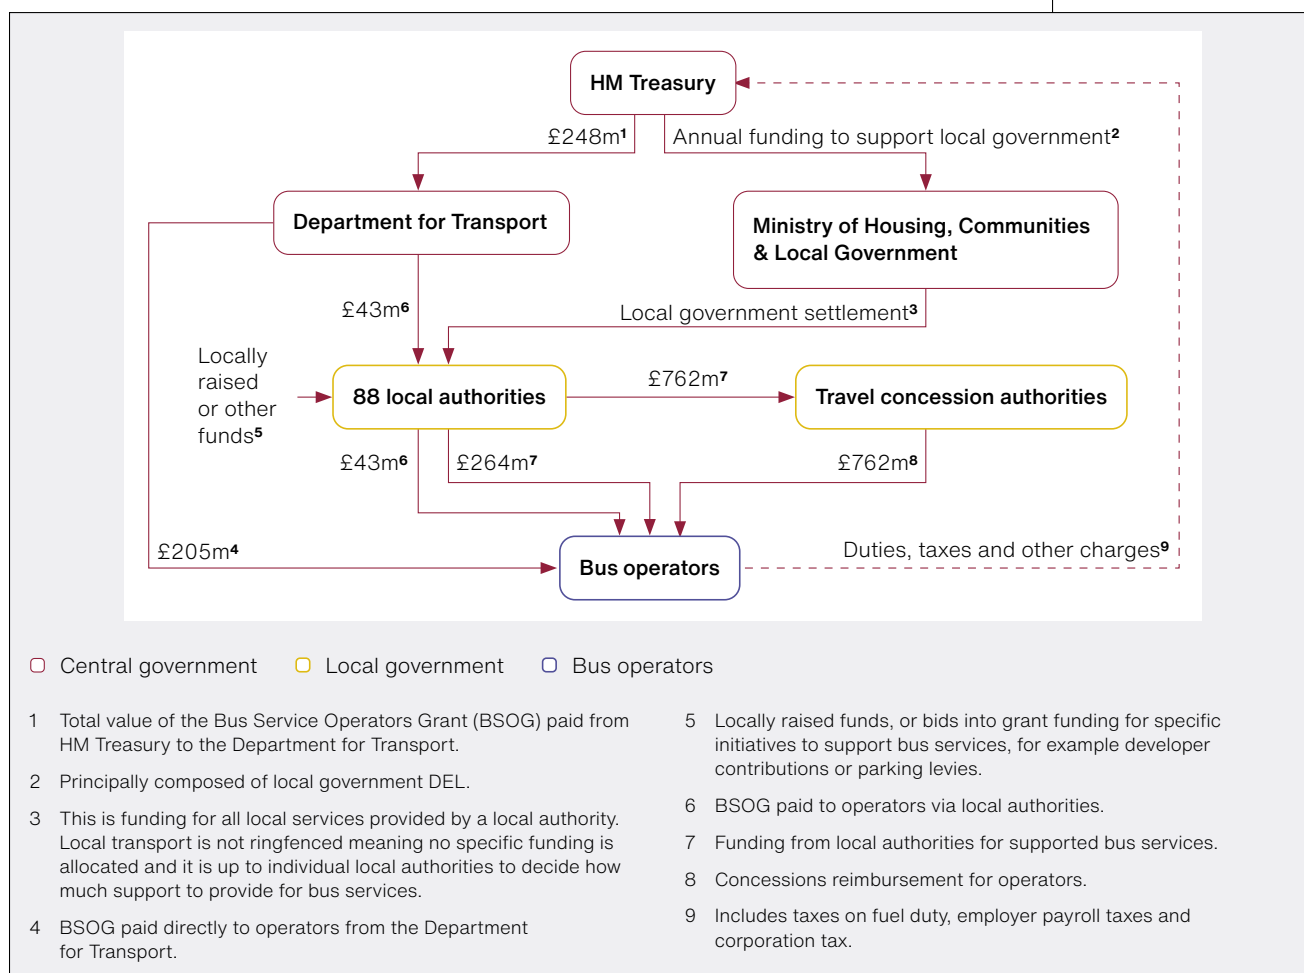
HM Treasury

£248m$^1$

Annual funding to support local government$^2$

Department for Transport

Ministry of Housing, Communities & Local Government

£43m$^6$

Local government settlement$^3$

Locally raised or other funds$^5$

88 local authorities

£762m$^7$

Travel concession authorities

£43m$^6$

£264m$^7$

£762m$^8$

£205m$^4$

Bus operators

Duties, taxes and other charges$^9$

Central government
Local government
Bus operators

1 Total value of the Bus Service Operators Grant (BSOG) paid from HM Treasury to the Department for Transport.

2 Principally composed of local government DEL.

3 This is funding for all local services provided by a local authority. Local transport is not ringfenced meaning no specific funding is allocated and it is up to individual local authorities to decide how much support to provide for bus services.

4 BSOG paid directly to operators from the Department for Transport.

5 Locally raised funds, or bids into grant funding for specific initiatives to support bus services, for example developer contributions or parking levies.

6 BSOG paid to operators via local authorities.

7 Funding from local authorities for supported bus services.

8 Concessions reimbursement for operators.

9 Includes taxes on fuel duty, employer payroll taxes and corporation tax.